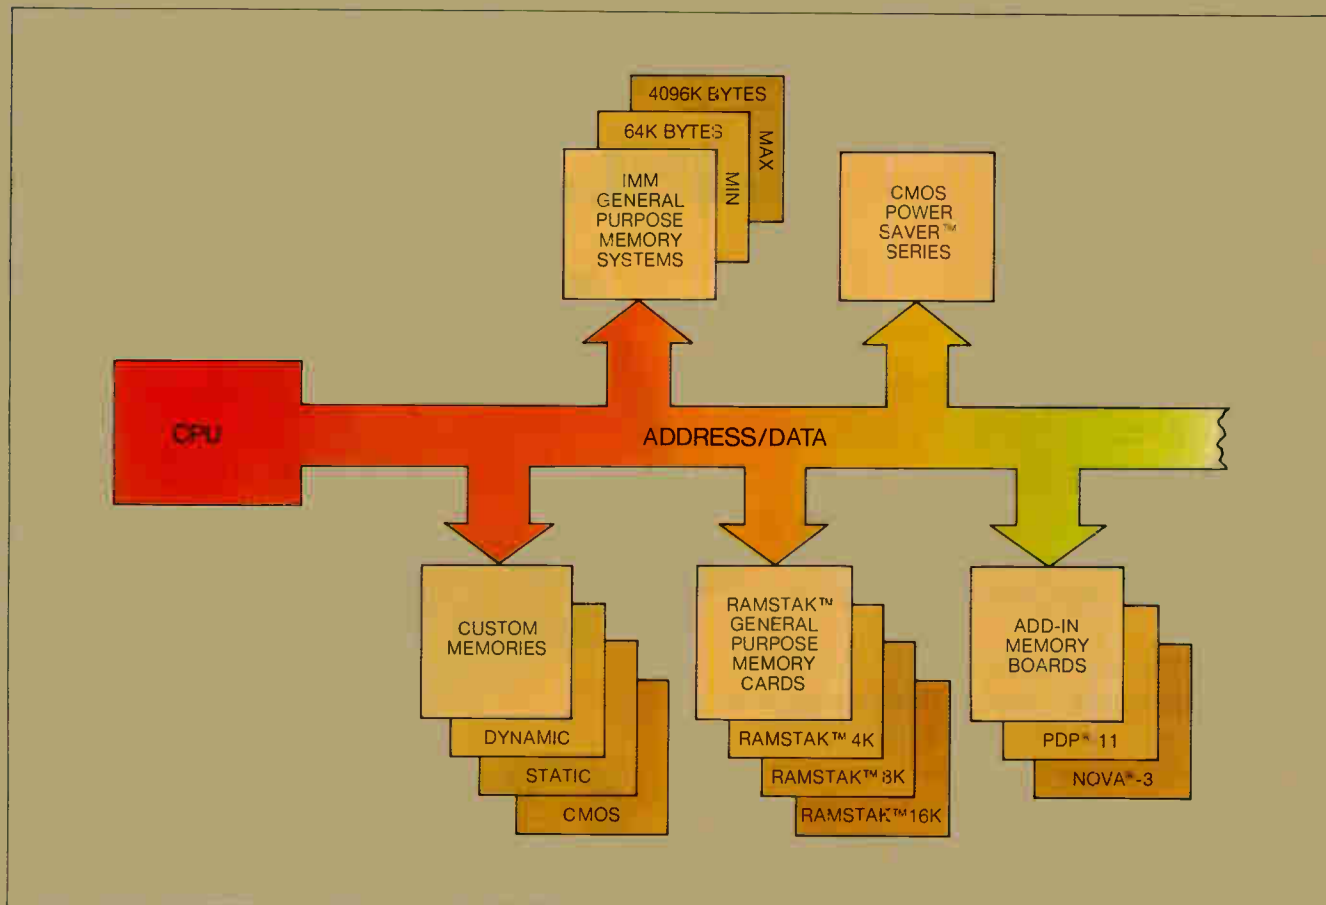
4096K BYTES

64K BYTES

MAX

MIN

IMM GENERAL PURPOSE MEMORY SYSTEMS

CMOS POWER SAVER™ SERIES

CPU

ADDRESS/DATA

CUSTOM MEMORIES

DYNAMIC

STATIC

CMOS

RAMSTAK™ GENERAL PURPOSE MEMORY CARDS

RAMSTAK™ 4K

RAMSTAK™ 8K

RAMSTAK™ 16K

ADD-IN MEMORY BOARDS

PDP® 11

NOVA®-3